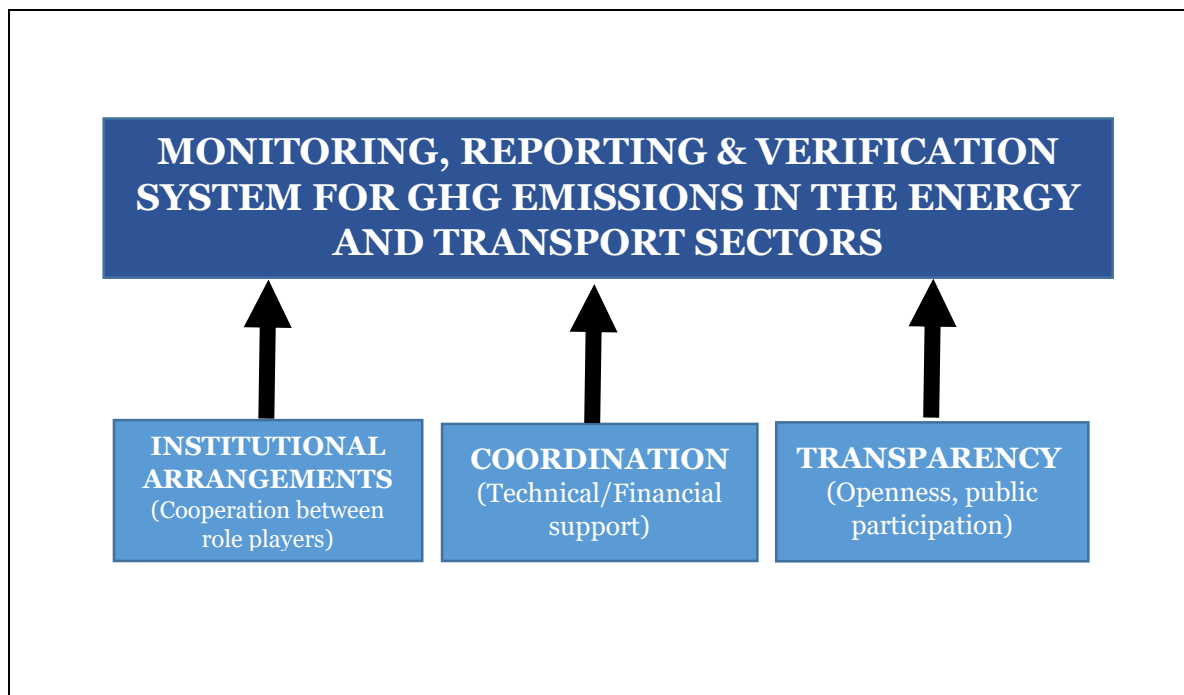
MONITORING, REPORTING & VERIFICATION SYSTEM FOR GHG EMISSIONS IN THE ENERGY AND TRANSPORT SECTORS

INSTITUTIONAL ARRANGEMENTS
(Cooperation between role players)

COORDINATION
(Technical/Financial support)

TRANSPARENCY
(Openness, public participation)